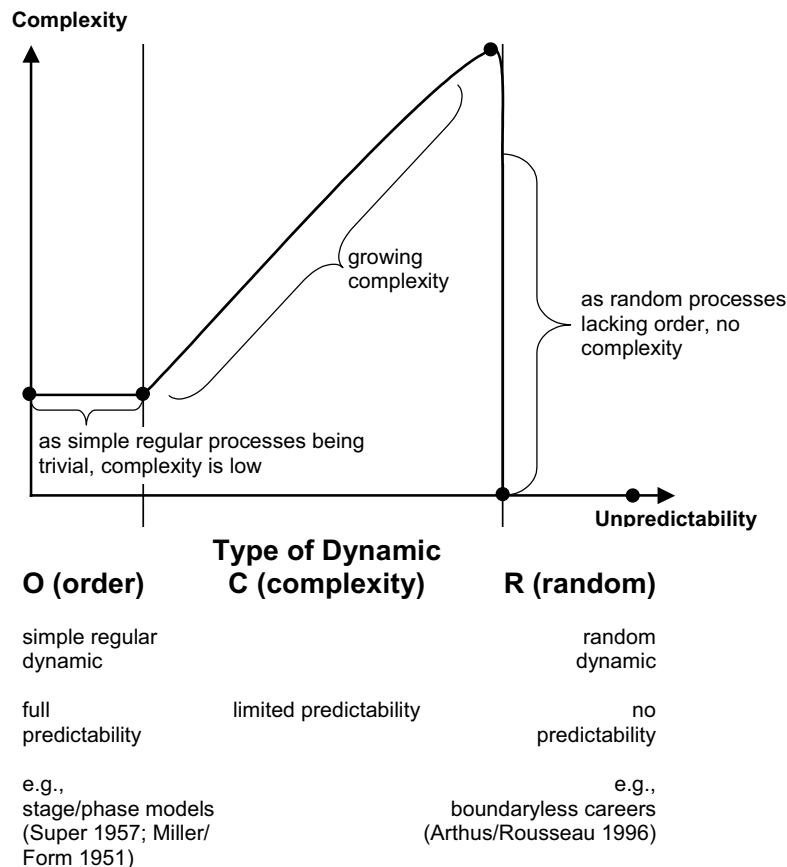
Complexity

growing complexity

as random processes lacking order, no complexity

as simple regular processes being trivial, complexity is low

Unpredictability

Type of Dynamic

O (order)

C (complexity)

R (random)

simple regular dynamic

random dynamic

full predictability

limited predictability

no predictability

e.g., stage/phase models (Super 1957; Miller/ Form 1951)

e.g., boundaryless careers (Arthus/Rousseau 1996)